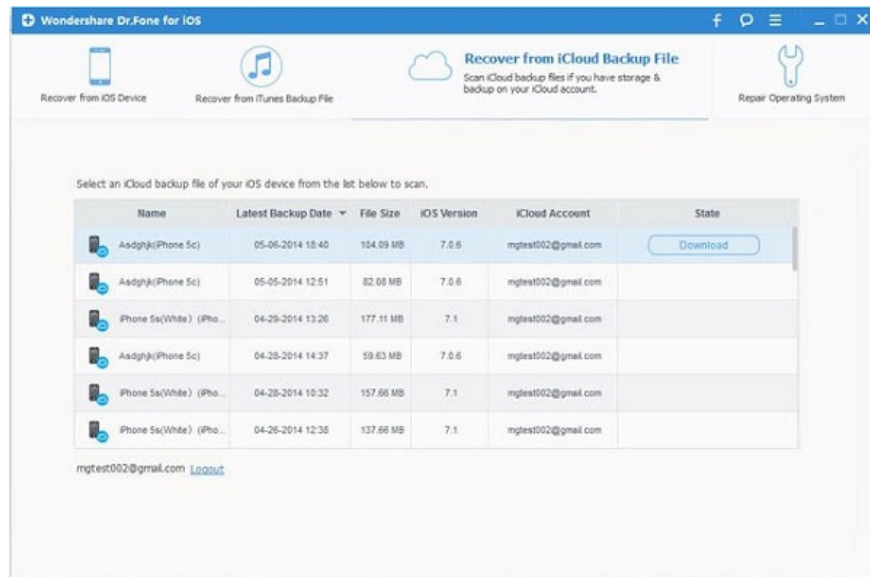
Wondershare Dr.Fone for iOS

Recover from iOS Device

Recover from iTunes Backup File

Recover from iCloud Backup File
Scan iCloud backup files if you have storage & backup on your iCloud account.

Repair Operating System

Select an iCloud backup file of your iOS device from the list below to scan.

| Name | Latest Backup Date | File Size | iOS Version | iCloud Account | State |
|---|---|---|---|---|---|
| Asdghjk(iPhone 5c) | 05-06-2014 18:40 | 104.09 MB | 7.0.6 | mgtest002@gmail.com | Download |
| Asdghjk(iPhone 5c) | 05-05-2014 12:51 | 82.08 MB | 7.0.6 | mgtest002@gmail.com | |
| iPhone 5s(White) (iPho... | 04-29-2014 13:26 | 177.11 MB | 7.1 | mgtest002@gmail.com | |
| Asdghjk(iPhone 5c) | 04-28-2014 14:37 | 59.63 MB | 7.0.6 | mgtest002@gmail.com | |
| iPhone 5s(White) (iPho... | 04-28-2014 10:32 | 157.66 MB | 7.1 | mgtest002@gmail.com | |
| iPhone 5s(White) (iPho... | 04-26-2014 12:38 | 137.66 MB | 7.1 | mgtest002@gmail.com | |

mgtest002@gmail.com Logout